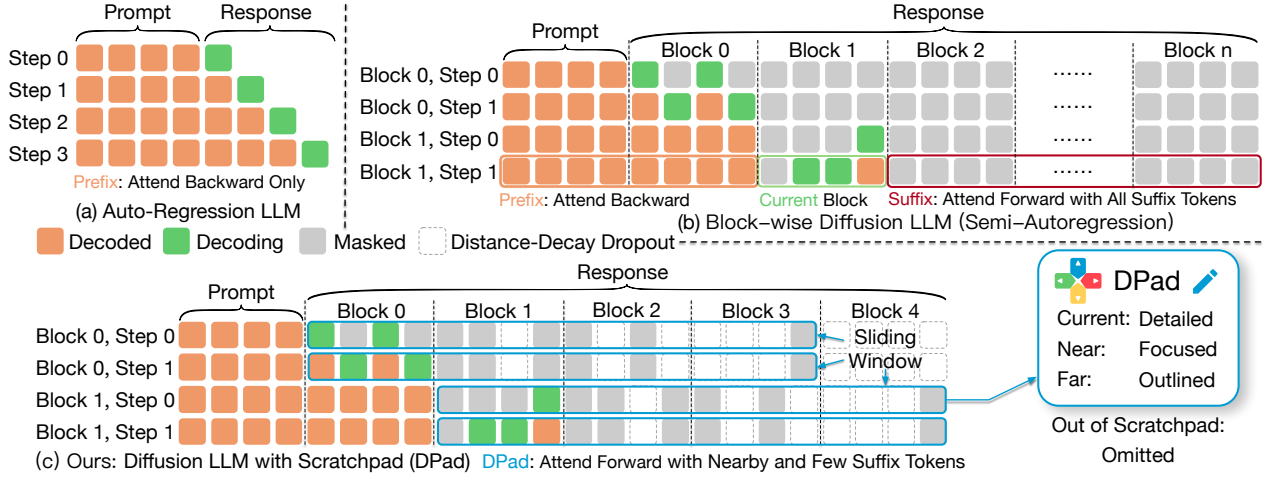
Prompt
Response
Step 0
Step 1
Step 2
Step 3
Prefix: Attend Backward Only
(a) Auto-Regression LLM

Prompt
Response
Block 0
Block 1
Block 2
Block n
Block 0, Step 0
Block 0, Step 1
Block 1, Step 0
Block 1, Step 1
......
......
......
......
Prefix: Attend Backward
Current Block
Suffix: Attend Forward with All Suffix Tokens
(b) Block–wise Diffusion LLM (Semi–Autoregression)

Decoded
Decoding
Masked
Distance-Decay Dropout

Prompt
Response
Block 0
Block 1
Block 2
Block 3
Block 4
Block 0, Step 0
Block 0, Step 1
Block 1, Step 0
Block 1, Step 1
Sliding
Window
(c) Ours: Diffusion LLM with Scratchpad (DPad)
DPad: Attend Forward with Nearby and Few Suffix Tokens

DPad
Current: Detailed
Near: Focused
Far: Outlined
Out of Scratchpad:
Omitted